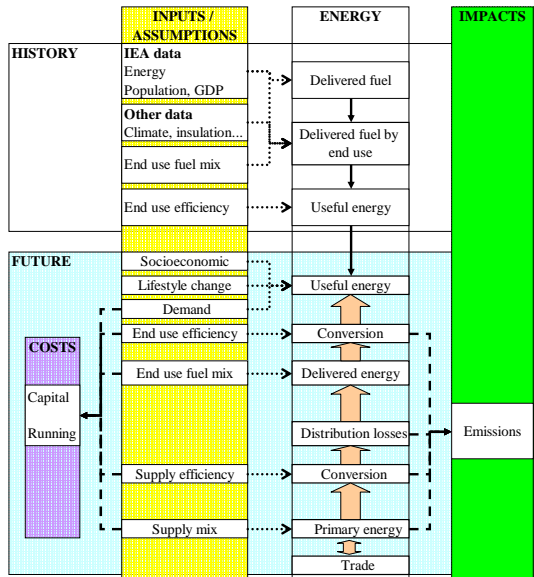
INPUTS / ASSUMPTIONS

ENERGY

IMPACTS

HISTORY

IEA data
Energy
Population, GDP

Delivered fuel

Other data
Climate, insulation...

Delivered fuel by end use

End use fuel mix

End use efficiency

Useful energy

FUTURE

Socioeconomic

Lifestyle change

Useful energy

Demand

End use efficiency

Conversion

COSTS

End use fuel mix

Delivered energy

Capital

Running

Distribution losses

Emissions

Supply efficiency

Conversion

Supply mix

Primary energy

Trade